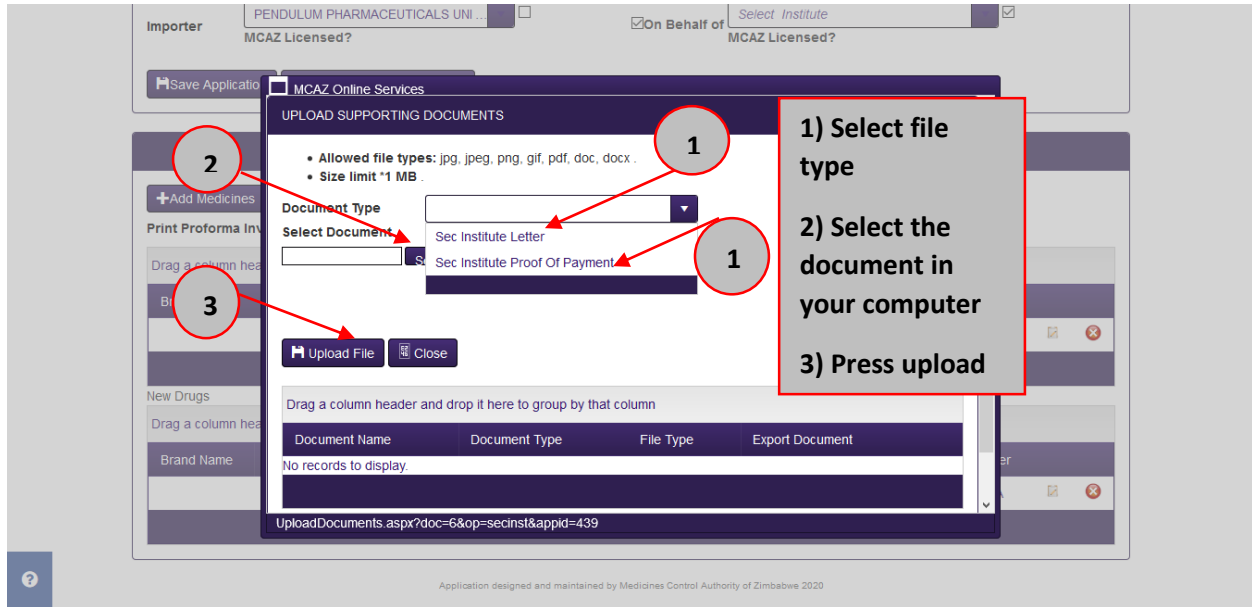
Importer PENDULUM PHARMACEUTICALS UNI ... ☐ ☑On Behalf of Select Institute ☑
MCAZ Licensed? MCAZ Licensed?

Save Applicatio

MCAZ Online Services

UPLOAD SUPPORTING DOCUMENTS

• Allowed file types: jpg, jpeg, png, gif, pdf, doc, docx .
• Size limit *1 MB .

Document Type
Select Document

Sec Institute Letter
Sec Institute Proof Of Payment

Upload File Close

Drag a column header and drop it here to group by that column

| Document Name | Document Type | File Type | Export Document |
|---|---|---|---|
| No records to display. | | | |

UploadDocuments.aspx?doc=6&op=secinst&appid=439

1
2
1
3

1) Select file type

2) Select the document in your computer

3) Press upload

Add Medicines
Print Proforma Inv
Drag a column hea
Br
New Drugs
Drag a column hea
Brand Name

Application designed and maintained by Medicines Control Authority of Zimbabwe 2020